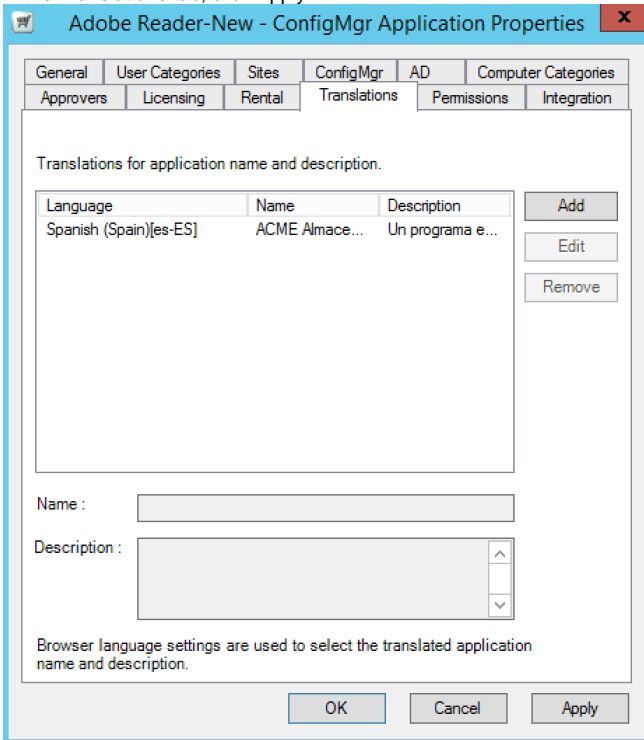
Adobe Reader-New - ConfigMgr Application Properties

General | User Categories | Sites | ConfigMgr | AD | Computer Categories
Approvers | Licensing | Rental | Translations | Permissions | Integration

Translations for application name and description.

| Language | Name | Description |
|---|---|---|
| Spanish (Spain)[es-ES] | ACME Almace... | Un programa e... |

Add
Edit
Remove

Name :

Description :

Browser language settings are used to select the translated application name and description.

OK | Cancel | Apply